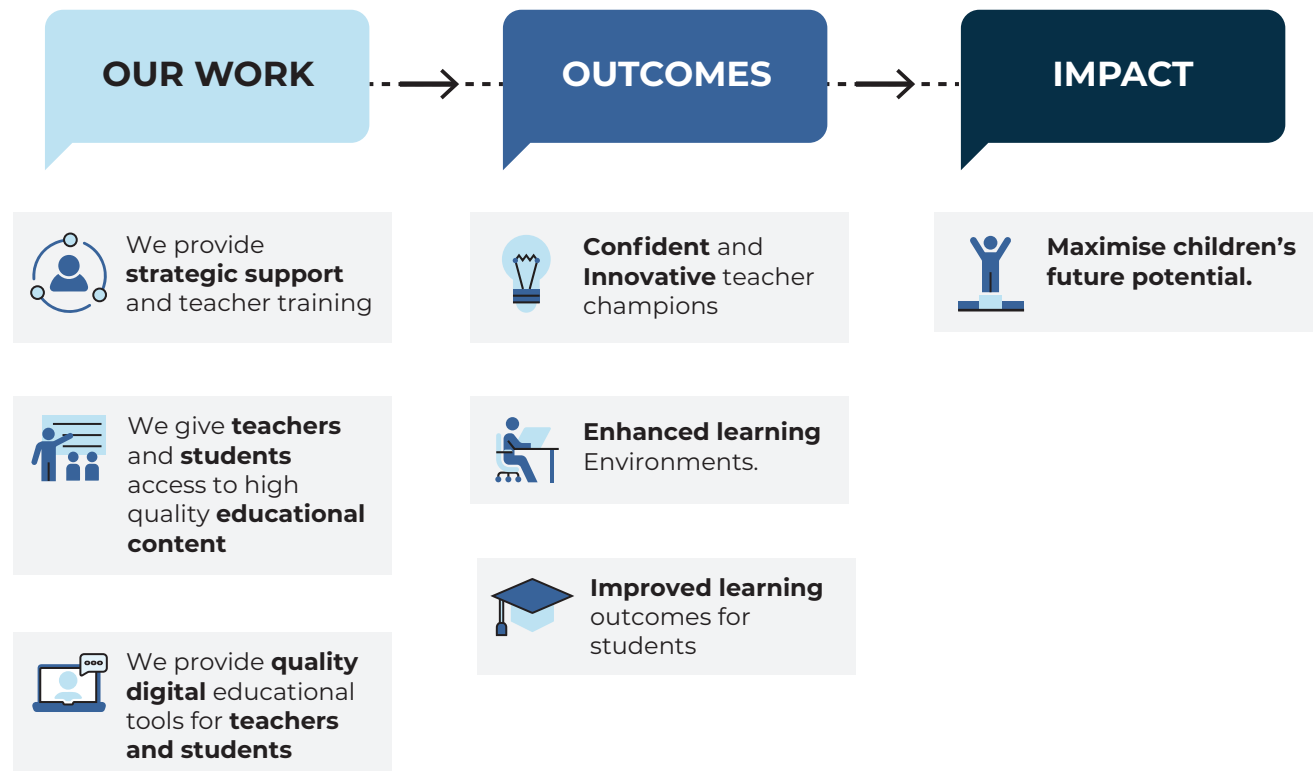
OUR WORK

We provide strategic support and teacher training

We give teachers and students access to high quality educational content

We provide quality digital educational tools for teachers and students

OUTCOMES

Confident and Innovative teacher champions

Enhanced learning Environments.

Improved learning outcomes for students

IMPACT

Maximise children's future potential.